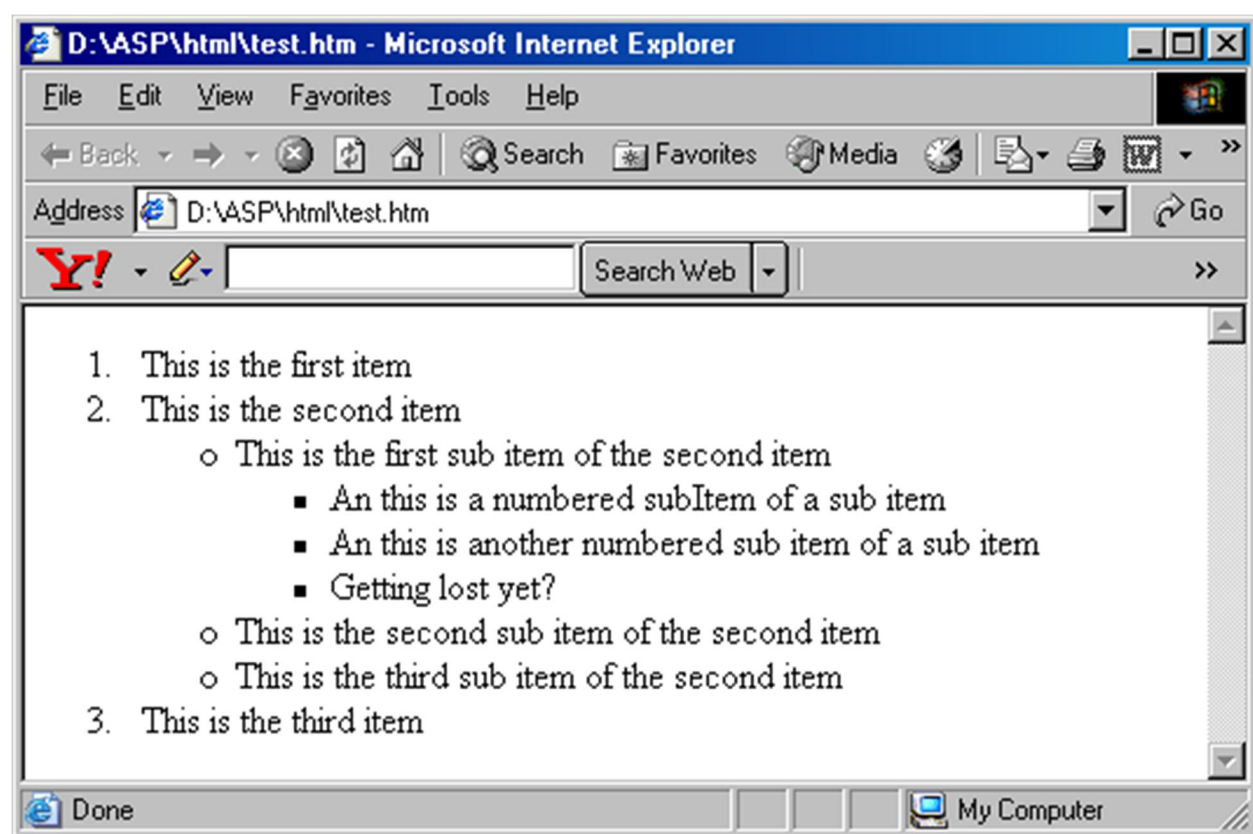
D:\ASP\html\test.htm - Microsoft Internet Explorer

File Edit View Favorites Tools Help

Back Search Favorites Media

Address D:\ASP\html\test.htm Go

Y! Search Web »

1. This is the first item
2. This is the second item
   - This is the first sub item of the second item
     - An this is a numbered subItem of a sub item
     - An this is another numbered sub item of a sub item
     - Getting lost yet?
   - This is the second sub item of the second item
   - This is the third sub item of the second item
3. This is the third item

Done My Computer